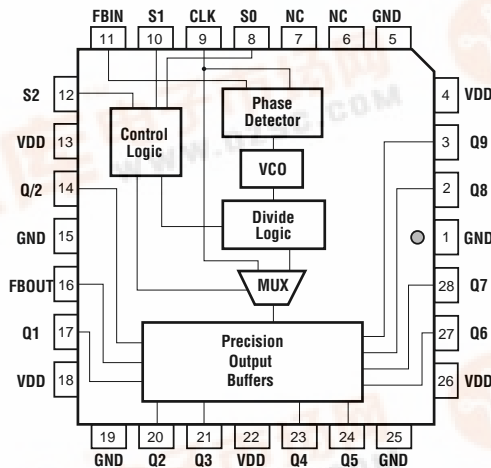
FBIN S1 CLK S0 NC NC GND
11 10 9 8 7 6 5

S2 12
VDD 13
Q/2 14
GND 15
FBOUT 16
Q1 17
VDD 18

4 VDD
3 Q9
2 Q8
1 GND
28 Q7
27 Q6
26 VDD

Control Logic

Phase Detector

VCO

Divide Logic

MUX

Precision Output Buffers

19 20 21 22 23 24 25
GND Q2 Q3 VDD Q4 Q5 GND